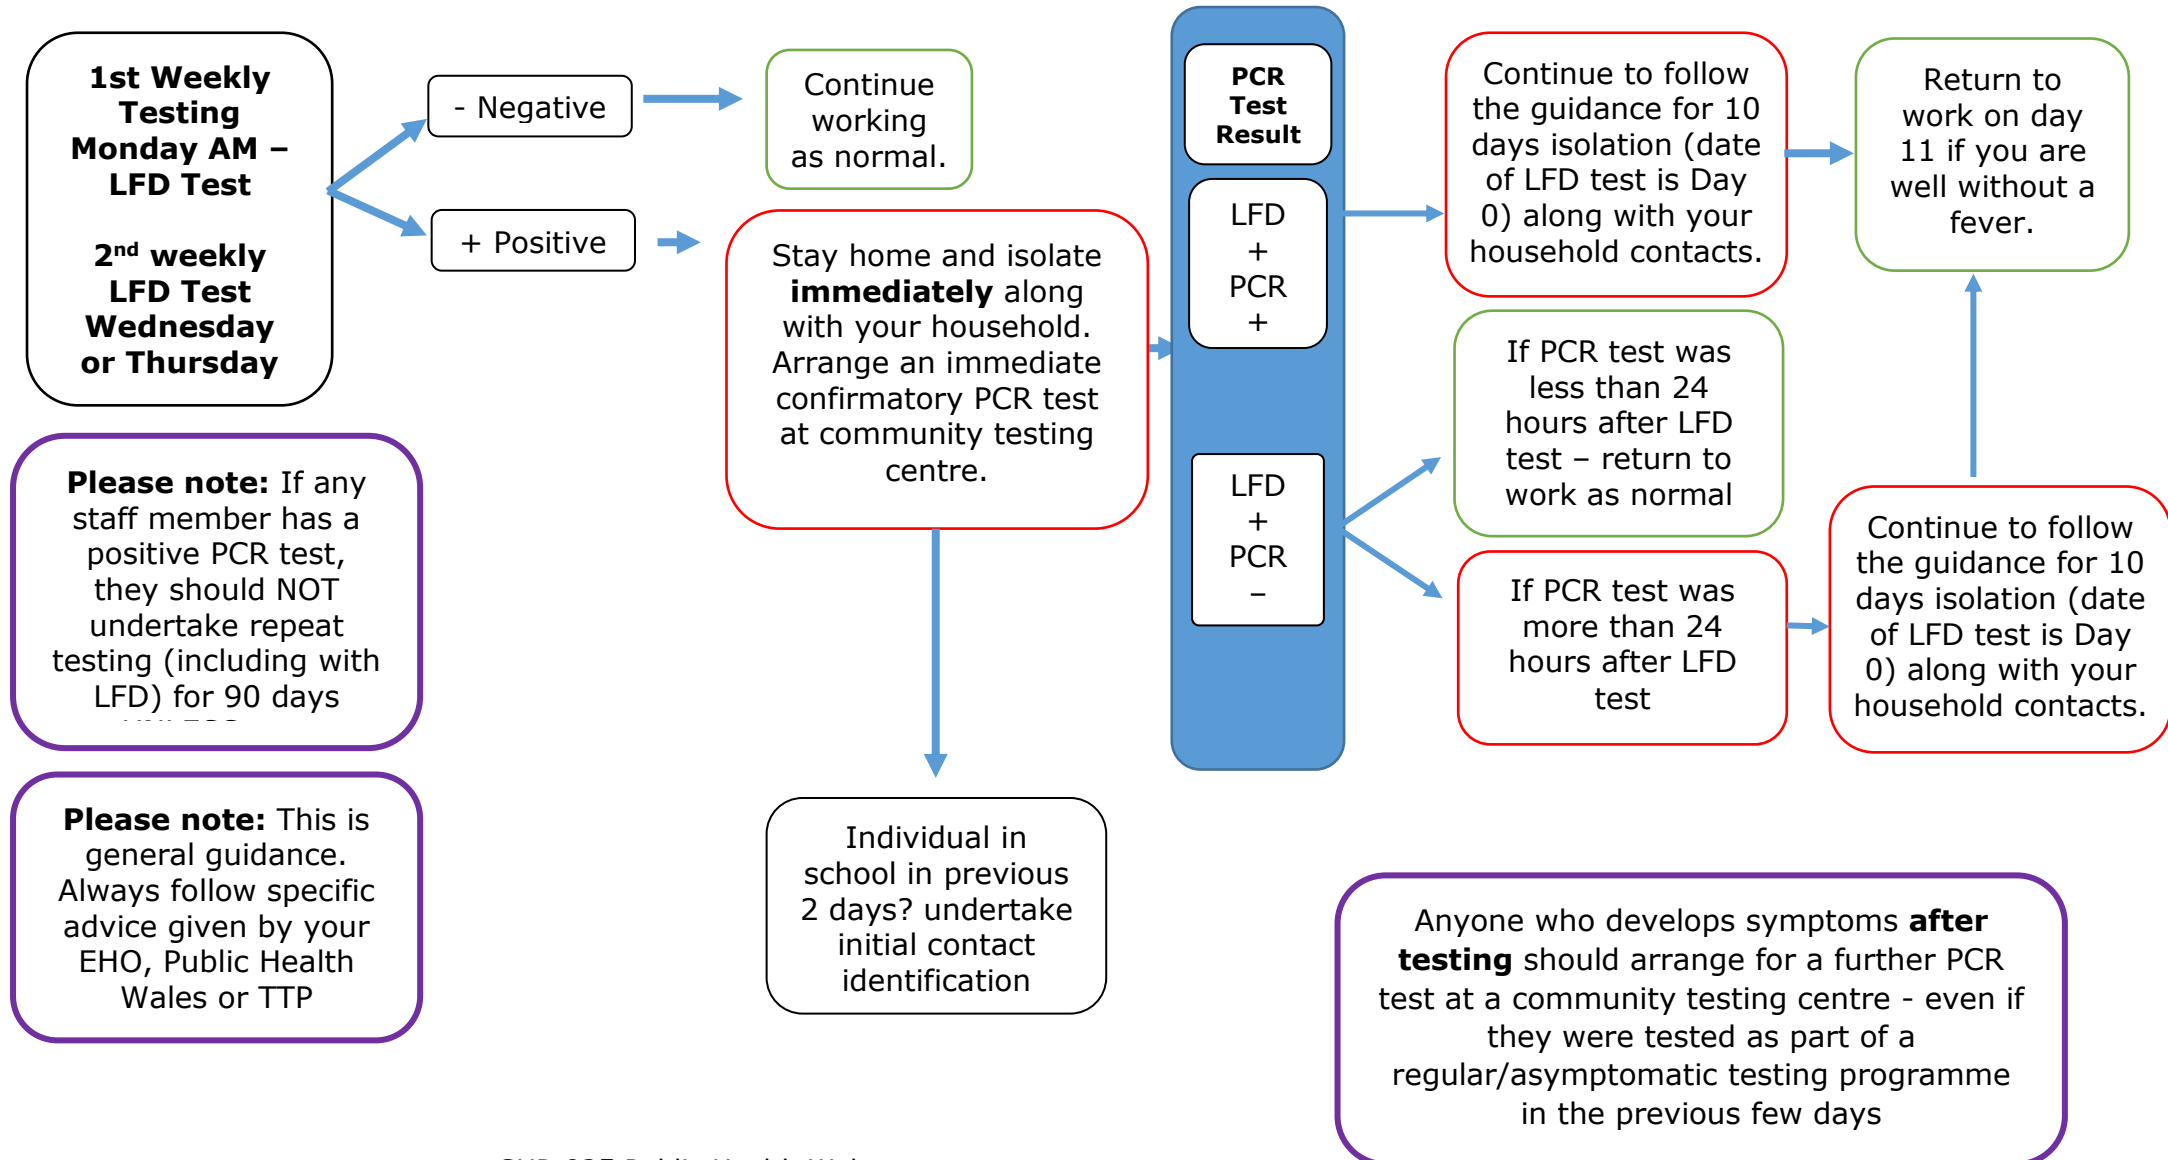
**1st Weekly Testing Monday AM – LFD Test**

**2$^{nd}$ weekly LFD Test Wednesday or Thursday**

- Negative

+ Positive

Continue working as normal.

Stay home and isolate **immediately** along with your household. Arrange an immediate confirmatory PCR test at community testing centre.

Individual in school in previous 2 days? undertake initial contact identification

**PCR Test Result**

LFD + PCR +

LFD + PCR –

Continue to follow the guidance for 10 days isolation (date of LFD test is Day 0) along with your household contacts.

Return to work on day 11 if you are well without a fever.

If PCR test was less than 24 hours after LFD test – return to work as normal

If PCR test was more than 24 hours after LFD test

Continue to follow the guidance for 10 days isolation (date of LFD test is Day 0) along with your household contacts.

**Please note:** If any staff member has a positive PCR test, they should NOT undertake repeat testing (including with LFD) for 90 days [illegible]

**Please note:** This is general guidance. Always follow specific advice given by your EHO, Public Health Wales or TTP

Anyone who develops symptoms **after testing** should arrange for a further PCR test at a community testing centre - even if they were tested as part of a regular/asymptomatic testing programme in the previous few days

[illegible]